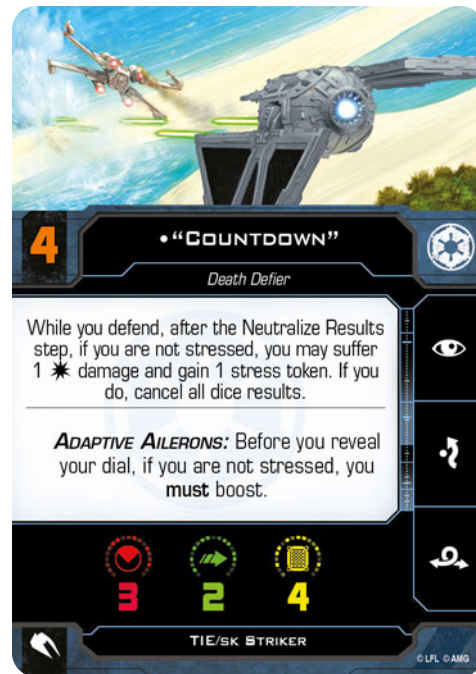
4

•"Countdown"

Death Defier

While you defend, after the Neutralize Results step, if you are not stressed, you may suffer 1 ✷ damage and gain 1 stress token. If you do, cancel all dice results.

Adaptive Ailerons: Before you reveal your dial, if you are not stressed, you **must** boost.

3
2
4

TIE/sk Striker

©LFL ©AMG